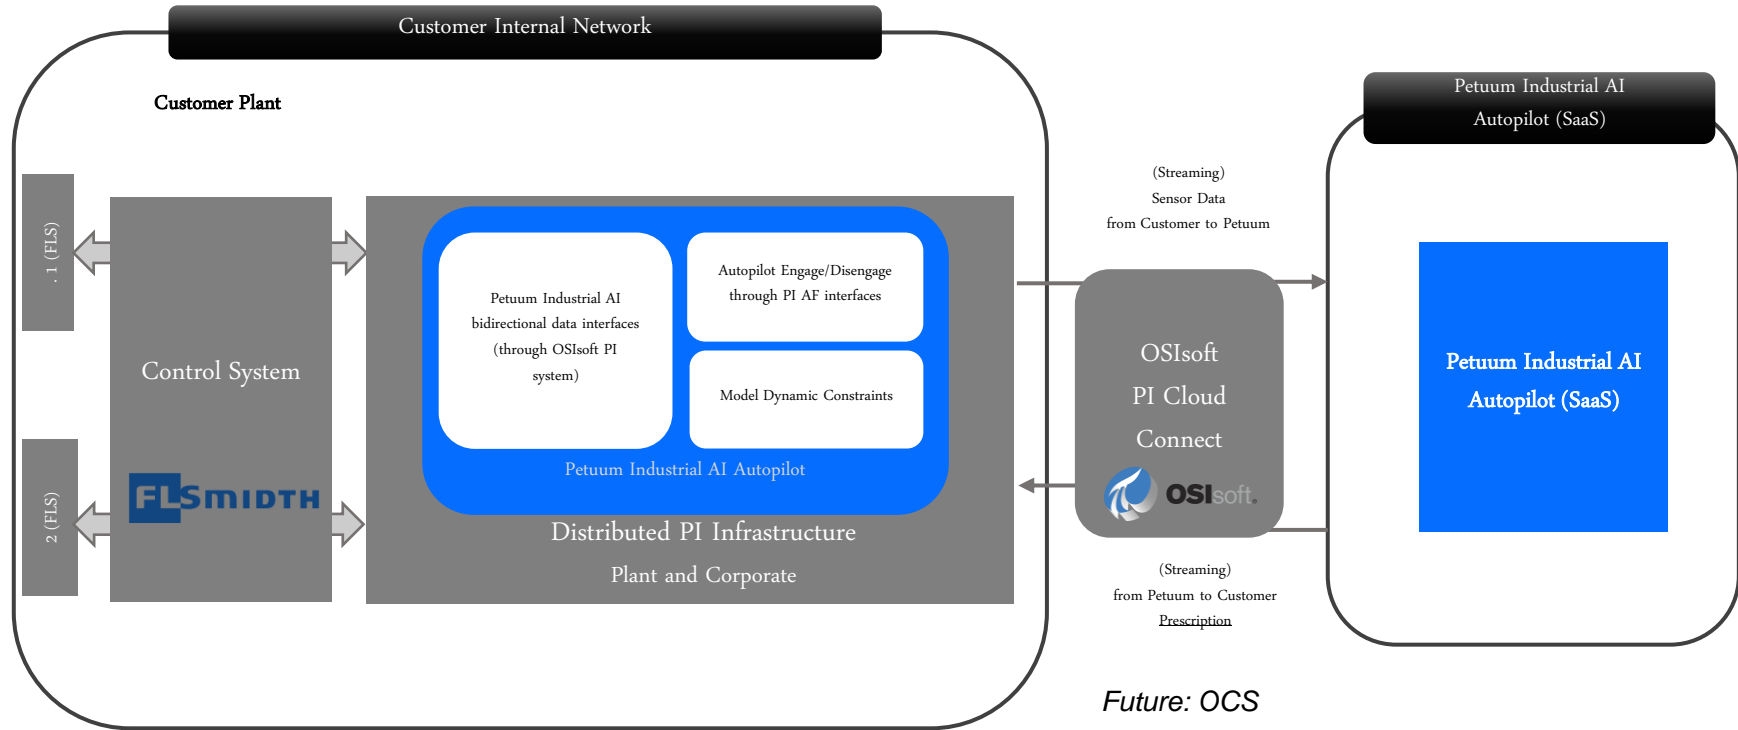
Customer Internal Network

Customer Plant

. 1 (FLS)

2 (FLS)

Control System

FLSMIDTH

Petuum Industrial AI bidirectional data interfaces (through OSIsoft PI system)

Autopilot Engage/Disengage through PI AF interfaces

Model Dynamic Constraints

Petuum Industrial AI Autopilot

Distributed PI Infrastructure

Plant and Corporate

(Streaming)
Sensor Data
from Customer to Petuum

OSIsoft
PI Cloud
Connect

OSIsoft.

(Streaming)
from Petuum to Customer
Prescription

Petuum Industrial AI Autopilot (SaaS)

Petuum Industrial AI Autopilot (SaaS)

Future: OCS